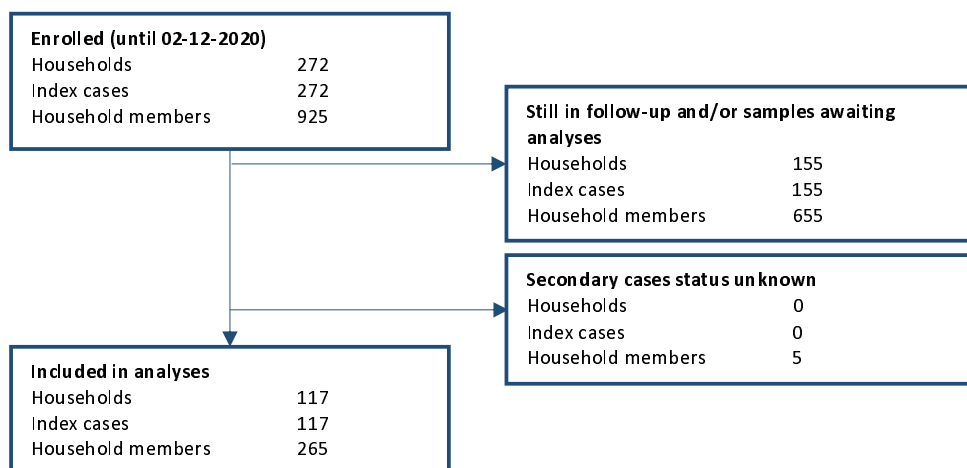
Enrolled (until 02-12-2020)
Households 272
Index cases 272
Household members 925

Still in follow-up and/or samples awaiting analyses
Households 155
Index cases 155
Household members 655

Secondary cases status unknown
Households 0
Index cases 0
Household members 5

Included in analyses
Households 117
Index cases 117
Household members 265